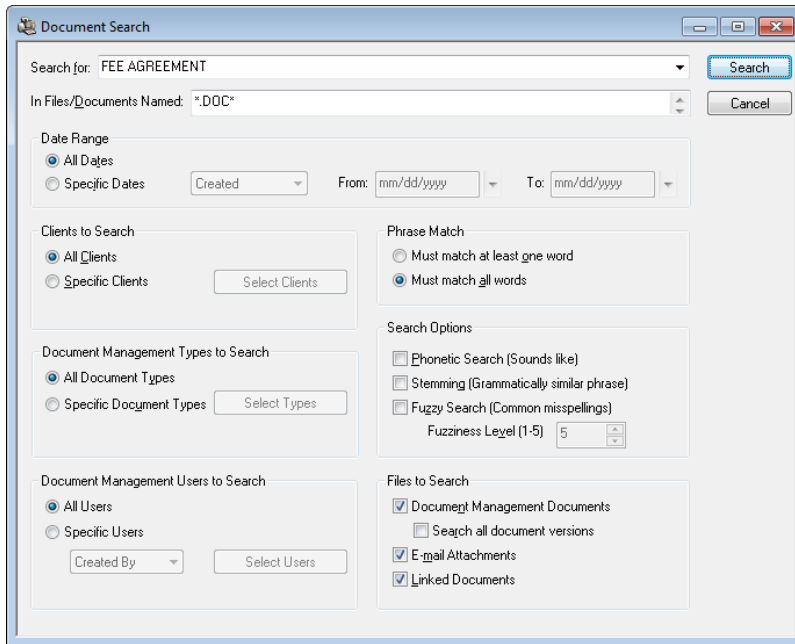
Document Search

Search for: FEE AGREEMENT

Search

In Files/Documents Named: *.DOC*

Cancel

Date Range
All Dates
Specific Dates
Created
From: mm/dd/yyyy
To: mm/dd/yyyy

Clients to Search
All Clients
Specific Clients
Select Clients

Phrase Match
Must match at least one word
Must match all words

Search Options
Phonetic Search (Sounds like)
Stemming (Grammatically similar phrase)
Fuzzy Search (Common misspellings)
Fuzziness Level (1-5) 5

Document Management Types to Search
All Document Types
Specific Document Types
Select Types

Document Management Users to Search
All Users
Specific Users
Created By
Select Users

Files to Search
Document Management Documents
Search all document versions
E-mail Attachments
Linked Documents